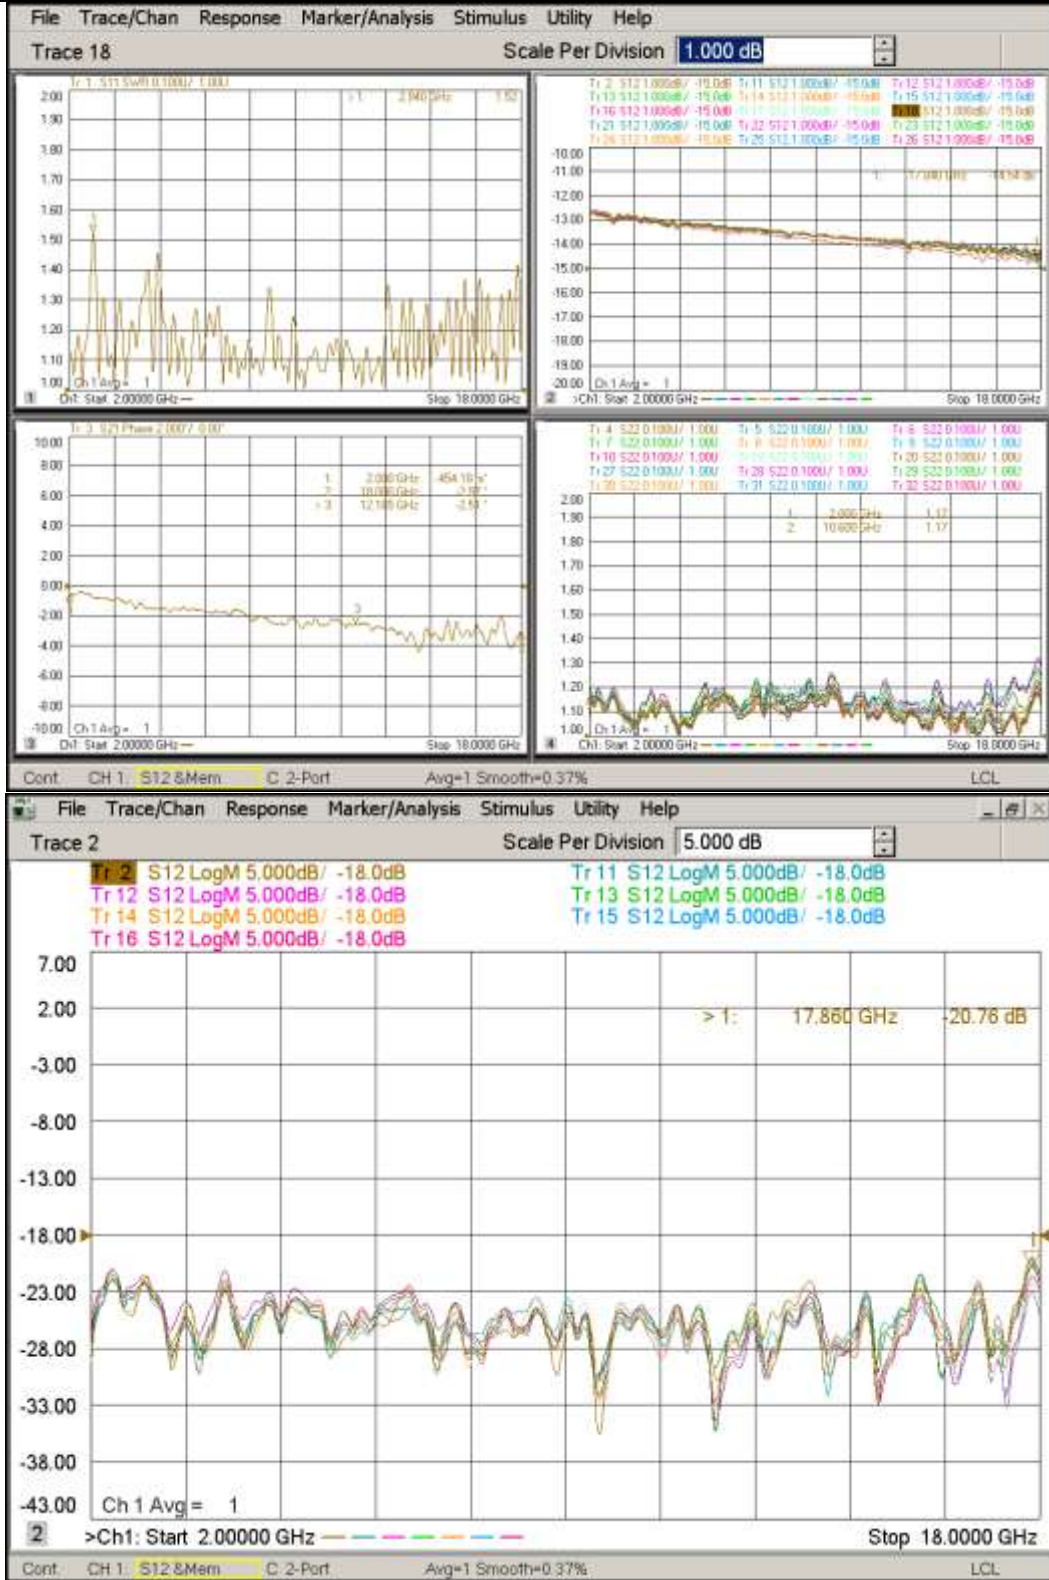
File Trace/Chan Response Marker/Analysis Stimulus Utility Help

Trace 18

Scale Per Division 1.000 dB

Tr 1 S11 SWR 0.1000/ 1.000

2.00
1.90
1.80
1.70
1.60
1.50
1.40
1.30
1.20
1.10
1.00

>1 2.940 GHz 1.52

Ch 1 Avg = 1

1 Ch1: Start 2.00000 GHz Stop 18.0000 GHz

Tr 2 S12 1.000dB/ -15.0dB Tr 11 S12 1.000dB/ -15.0dB Tr 12 S12 1.000dB/ -15.0dB
Tr 13 S12 1.000dB/ -15.0dB Tr 14 S12 1.000dB/ -15.0dB Tr 15 S12 1.000dB/ -15.0dB
Tr 16 S12 1.000dB/ -15.0dB Tr 17 S12 1.000dB/ -15.0dB Tr 18 S12 1.000dB/ -15.0dB
Tr 21 S12 1.000dB/ -15.0dB Tr 22 S12 1.000dB/ -15.0dB Tr 23 S12 1.000dB/ -15.0dB
Tr 24 S12 1.000dB/ -15.0dB Tr 25 S12 1.000dB/ -15.0dB Tr 26 S12 1.000dB/ -15.0dB

-10.00
-11.00
-12.00
-13.00
-14.00
-15.00
-16.00
-17.00
-18.00
-19.00
-20.00

1 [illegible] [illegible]

Ch 1 Avg = 1

2 >Ch1: Start 2.00000 GHz Stop 18.0000 GHz

Tr 3 S21 Phase 2.000°/ 0.00°

10.00
8.00
6.00
4.00
2.00
0.00
-2.00
-4.00
-6.00
-8.00
-10.00

1 2.000 GHz 454.16 °
2 18.000 GHz -1.16 °
>3 12.100 GHz -2.51 °

Ch 1 Avg = 1

3 Ch1: Start 2.00000 GHz Stop 18.0000 GHz

Tr 4 S22 0.1000/ 1.000 Tr 5 S22 0.1000/ 1.000 Tr 6 S22 0.1000/ 1.000
Tr 7 S22 0.1000/ 1.000 Tr 8 S22 0.1000/ 1.000 Tr 9 S22 0.1000/ 1.000
Tr 10 S22 0.1000/ 1.000 Tr 19 S22 0.1000/ 1.000 Tr 20 S22 0.1000/ 1.000
Tr 27 S22 0.1000/ 1.000 Tr 28 S22 0.1000/ 1.000 Tr 29 S22 0.1000/ 1.000
Tr 30 S22 0.1000/ 1.000 Tr 31 S22 0.1000/ 1.000 Tr 32 S22 0.1000/ 1.000

2.00
1.90
1.80
1.70
1.60
1.50
1.40
1.30
1.20
1.10
1.00

1 2.000 GHz 1.12
2 10.600 GHz 1.17

Ch 1 Avg = 1

4 Ch1: Start 2.00000 GHz Stop 18.0000 GHz

Cont. CH 1: S12 &Mem C 2-Port Avg=1 Smooth=0.37% LCL

File Trace/Chan Response Marker/Analysis Stimulus Utility Help

Trace 2

Scale Per Division 5.000 dB

Tr 2 S12 LogM 5.000dB/ -18.0dB
Tr 12 S12 LogM 5.000dB/ -18.0dB
Tr 14 S12 LogM 5.000dB/ -18.0dB
Tr 16 S12 LogM 5.000dB/ -18.0dB
Tr 11 S12 LogM 5.000dB/ -18.0dB
Tr 13 S12 LogM 5.000dB/ -18.0dB
Tr 15 S12 LogM 5.000dB/ -18.0dB

7.00
2.00
-3.00
-8.00
-13.00
-18.00
-23.00
-28.00
-33.00
-38.00
-43.00

> 1: 17.860 GHz -20.76 dB

Ch 1 Avg = 1

2 >Ch1: Start 2.00000 GHz Stop 18.0000 GHz

Cont. CH 1: S12 &Mem C 2-Port Avg=1 Smooth=0.37% LCL